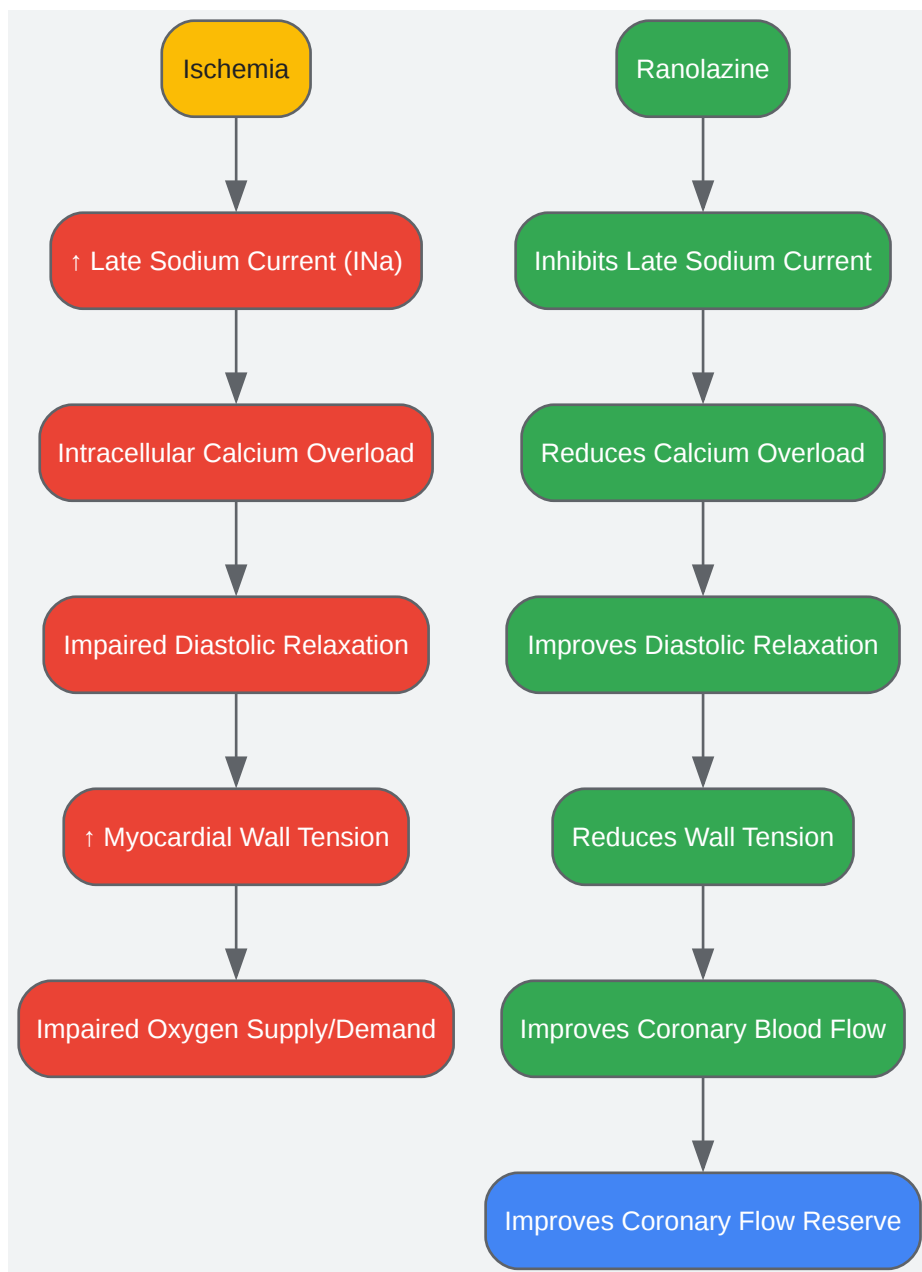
Ischemia

↑ Late Sodium Current (INa)

Intracellular Calcium Overload

Impaired Diastolic Relaxation

↑ Myocardial Wall Tension

Impaired Oxygen Supply/Demand

Ranolazine

Inhibits Late Sodium Current

Reduces Calcium Overload

Improves Diastolic Relaxation

Reduces Wall Tension

Improves Coronary Blood Flow

Improves Coronary Flow Reserve